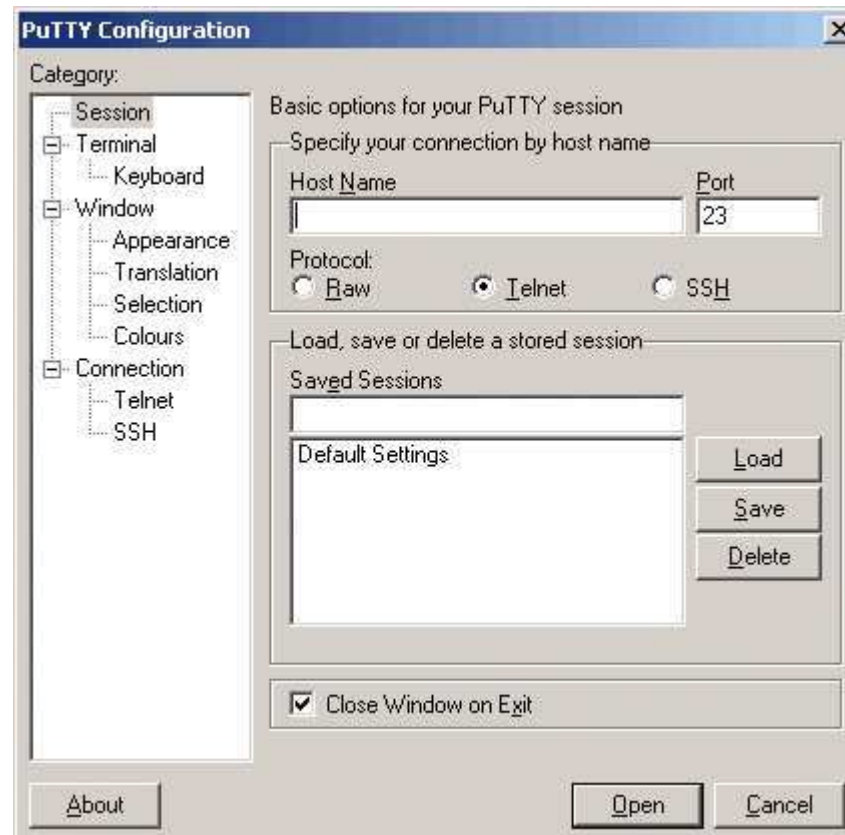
PuTTY Configuration

Category:

Session
Terminal
Keyboard
Window
Appearance
Translation
Selection
Colours
Connection
Telnet
SSH

Basic options for your PuTTY session

Specify your connection by host name

Host Name

Port

23

Protocol:

Raw

Telnet

SSH

Load, save or delete a stored session

Saved Sessions

Default Settings

Load

Save

Delete

Close Window on Exit

About

Open

Cancel